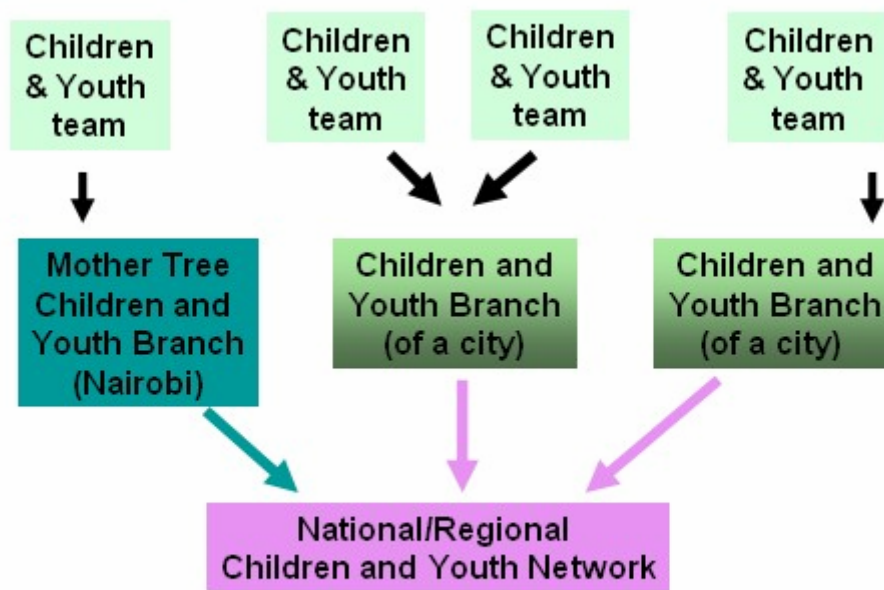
Children & Youth team

Children & Youth team

Children & Youth team

Children & Youth team

Mother Tree Children and Youth Branch (Nairobi)

Children and Youth Branch (of a city)

Children and Youth Branch (of a city)

National/Regional Children and Youth Network